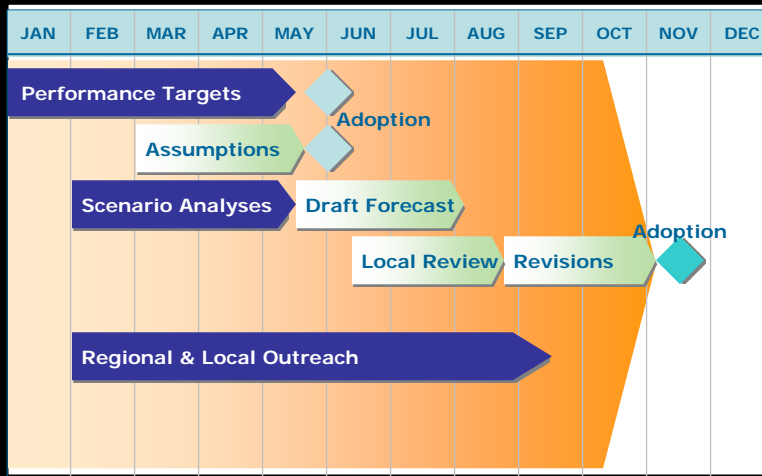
| JAN | FEB | MAR | APR | MAY | JUN | JUL | AUG | SEP | OCT | NOV | DEC |
|---|---|---|---|---|---|---|---|---|---|---|---|

Performance Targets

Adoption

Assumptions

Scenario Analyses

Draft Forecast

Adoption

Local Review

Revisions

Regional & Local Outreach